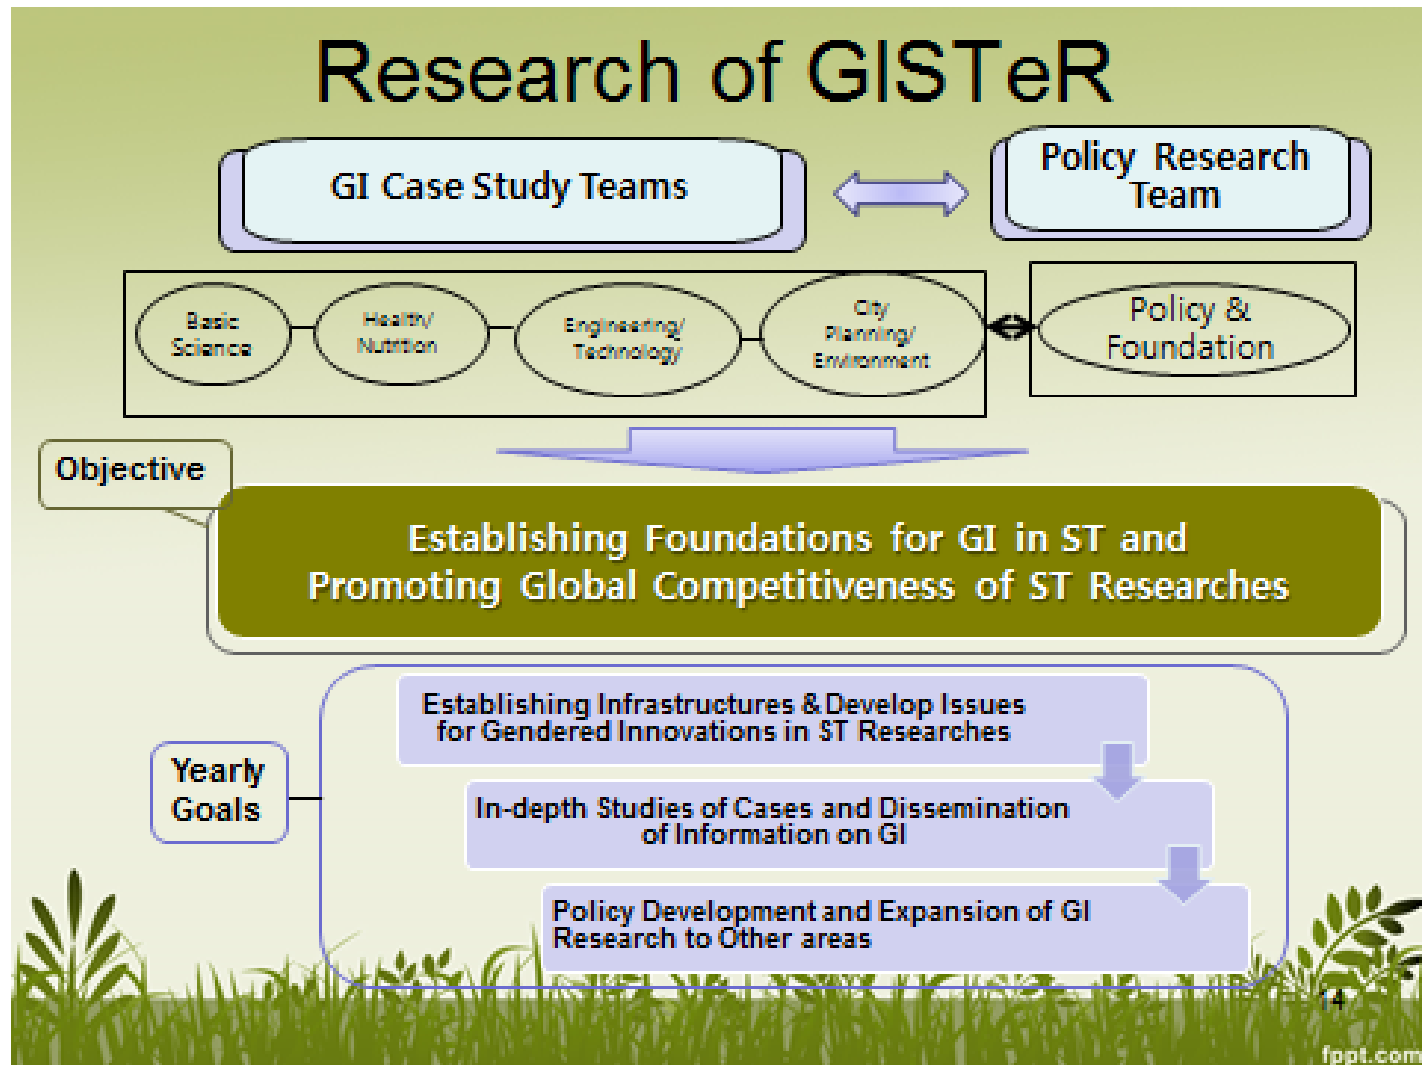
Research of GISTeR

GI Case Study Teams

Policy Research Team

Basic Science

Health/ Nutrition

Engineering/ Technology

City Planning/ Environment

Policy & Foundation

Objective

Establishing Foundations for GI in ST and Promoting Global Competitiveness of ST Researches

Yearly Goals

Establishing Infrastructures & Develop Issues for Gendered Innovations in ST Researches

In-depth Studies of Cases and Dissemination of Information on GI

Policy Development and Expansion of GI Research to Other areas

14

fppt.com